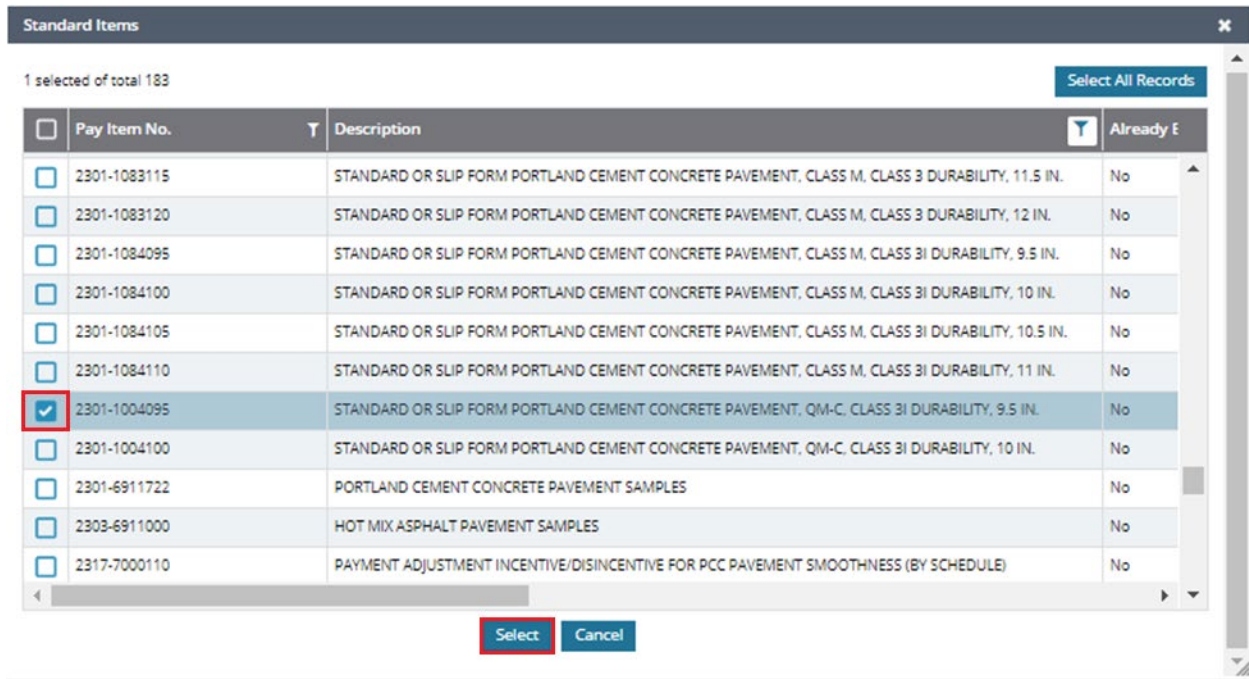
Standard Items

1 selected of total 183

Select All Records

| Pay Item No. | Description | Already E |
|---|---|---|
| 2301-1083115 | STANDARD OR SLIP FORM PORTLAND CEMENT CONCRETE PAVEMENT, CLASS M, CLASS 3 DURABILITY, 11.5 IN. | No |
| 2301-1083120 | STANDARD OR SLIP FORM PORTLAND CEMENT CONCRETE PAVEMENT, CLASS M, CLASS 3 DURABILITY, 12 IN. | No |
| 2301-1084095 | STANDARD OR SLIP FORM PORTLAND CEMENT CONCRETE PAVEMENT, CLASS M, CLASS 3I DURABILITY, 9.5 IN. | No |
| 2301-1084100 | STANDARD OR SLIP FORM PORTLAND CEMENT CONCRETE PAVEMENT, CLASS M, CLASS 3I DURABILITY, 10 IN. | No |
| 2301-1084105 | STANDARD OR SLIP FORM PORTLAND CEMENT CONCRETE PAVEMENT, CLASS M, CLASS 3I DURABILITY, 10.5 IN. | No |
| 2301-1084110 | STANDARD OR SLIP FORM PORTLAND CEMENT CONCRETE PAVEMENT, CLASS M, CLASS 3I DURABILITY, 11 IN. | No |
| 2301-1004095 | STANDARD OR SLIP FORM PORTLAND CEMENT CONCRETE PAVEMENT, QM-C, CLASS 3I DURABILITY, 9.5 IN. | No |
| 2301-1004100 | STANDARD OR SLIP FORM PORTLAND CEMENT CONCRETE PAVEMENT, QM-C, CLASS 3I DURABILITY, 10 IN. | No |
| 2301-6911722 | PORTLAND CEMENT CONCRETE PAVEMENT SAMPLES | No |
| 2303-6911000 | HOT MIX ASPHALT PAVEMENT SAMPLES | No |
| 2317-7000110 | PAYMENT ADJUSTMENT INCENTIVE/DISINCENTIVE FOR PCC PAVEMENT SMOOTHNESS (BY SCHEDULE) | No |

Select Cancel